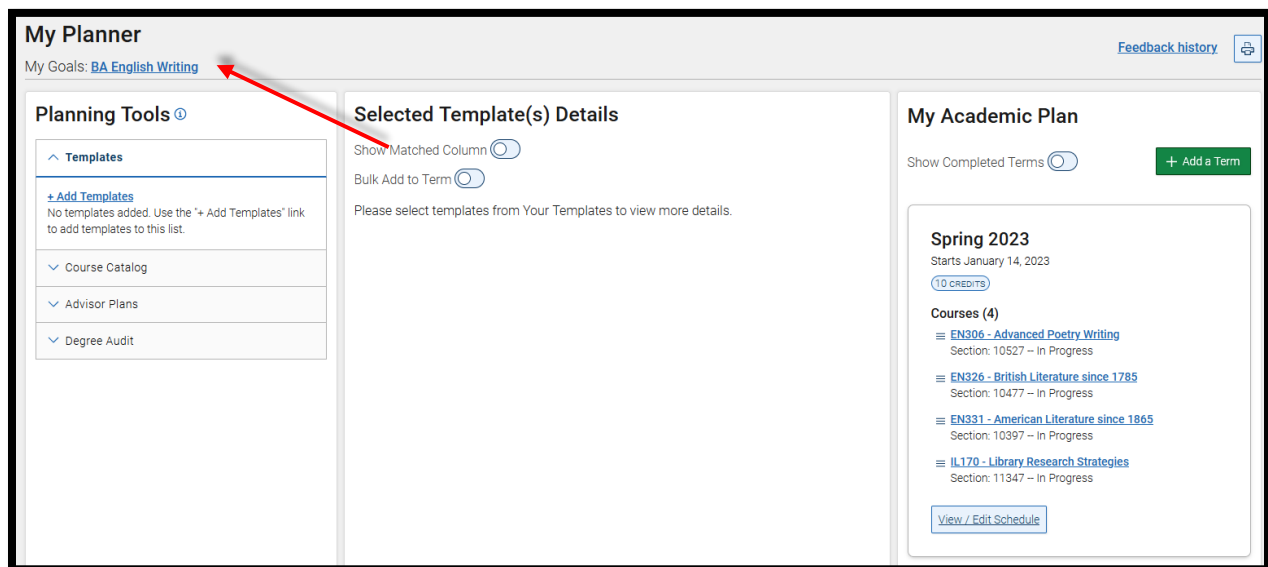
My Planner

My Goals: BA English Writing

Feedback history

Planning Tools

Templates

+ Add Templates
No templates added. Use the "+ Add Templates" link to add templates to this list.

Course Catalog

Advisor Plans

Degree Audit

Selected Template(s) Details

Show Matched Column

Bulk Add to Term

Please select templates from Your Templates to view more details.

My Academic Plan

Show Completed Terms

+ Add a Term

Spring 2023

Starts January 14, 2023

10 CREDITS

Courses (4)

EN306 - Advanced Poetry Writing
Section: 10527 -- In Progress

EN326 - British Literature since 1785
Section: 10477 -- In Progress

EN331 - American Literature since 1865
Section: 10397 -- In Progress

IL170 - Library Research Strategies
Section: 11347 -- In Progress

View / Edit Schedule